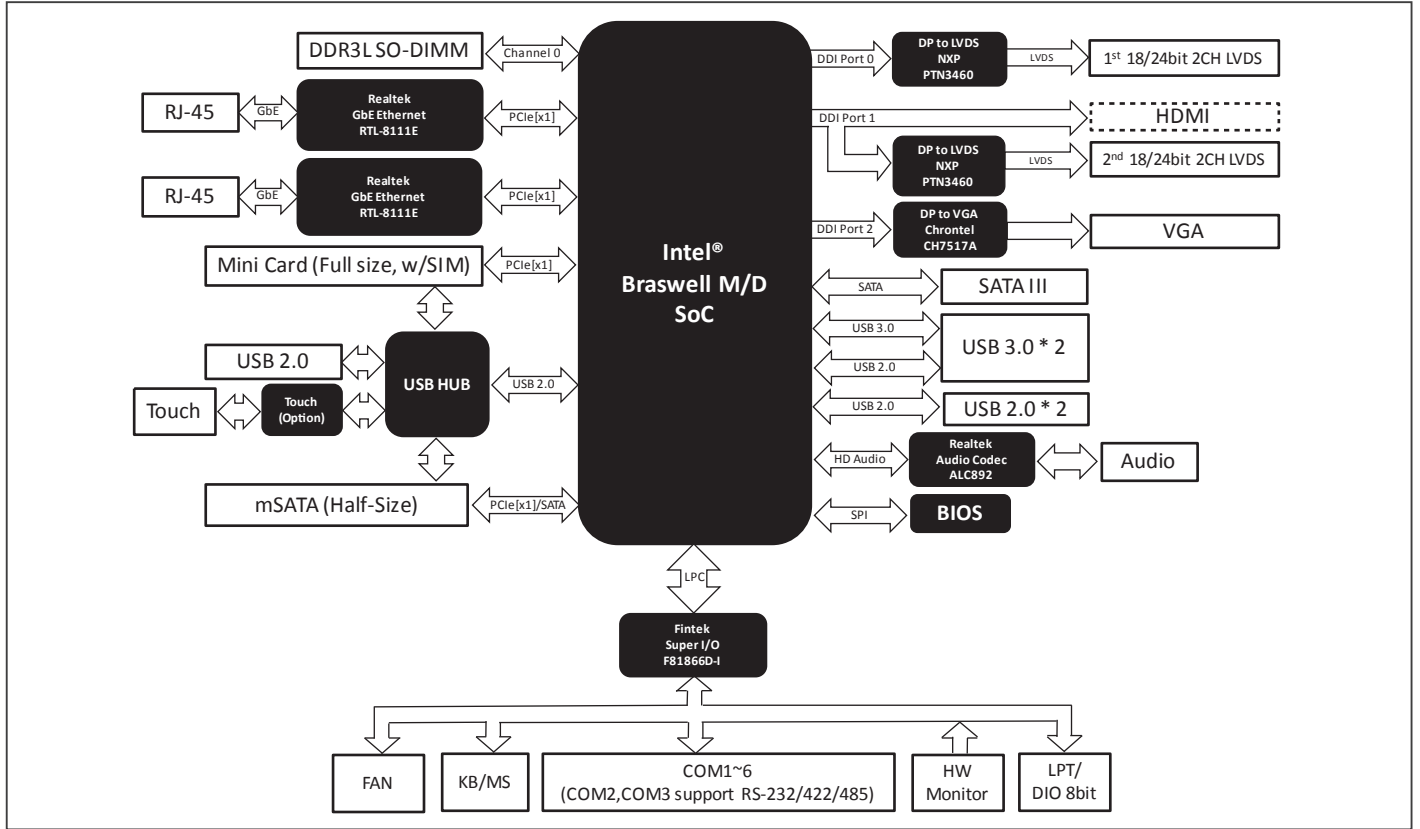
DDR3L SO-DIMM

Channel 0

RJ-45

GbE

Realtek
GbE Ethernet
RTL-8111E

PCIe[x1]

RJ-45

GbE

Realtek
GbE Ethernet
RTL-8111E

PCIe[x1]

Mini Card (Full size, w/SIM)

PCIe[x1]

USB 2.0

USB HUB

USB 2.0

Touch

Touch
(Option)

mSATA (Half-Size)

PCIe[x1]/SATA

Intel®
Braswell M/D
SoC

DDI Port 0

DP to LVDS
NXP
PTN3460

LVDS

1st 18/24bit 2CH LVDS

DDI Port 1

HDMI

DP to LVDS
NXP
PTN3460

LVDS

2nd 18/24bit 2CH LVDS

DDI Port 2

DP to VGA
Chrontel
CH7517A

VGA

SATA

SATA III

USB 3.0

USB 2.0

USB 3.0 * 2

USB 2.0

USB 2.0 * 2

HD Audio

Realtek
Audio Codec
ALC892

Audio

SPI

BIOS

LPC

Fintek
Super I/O
F81866D-I

FAN

KB/MS

COM1~6
(COM2,COM3 support RS-232/422/485)

HW
Monitor

LPT/
DIO 8bit